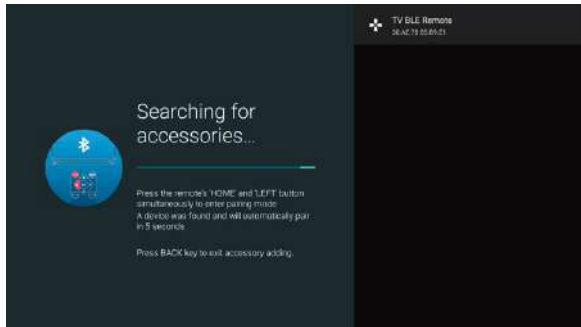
Searching for accessories...

Press the remote's 'HOME' and 'LEFT' button simultaneously to enter pairing mode
A device was found and will automatically pair in 5 seconds

Press BACK key to exit accessory adding.

TV BLE Remote
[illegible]